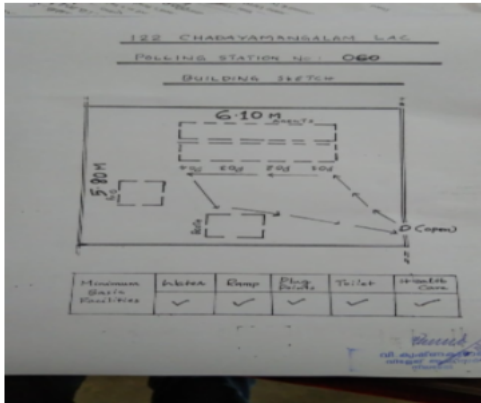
122 CHADAYAMANGALAM L.A.C

POLLING STATION No: 060

BUILDING SKETCH

6.10 M

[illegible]

5.80 M

PO4 PO3 PO2 PO1

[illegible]

D (open)

| Minimum Basic Facilities | Water | Ramp | Electricity | Toilet | Health Care |
|---|---|---|---|---|---|
| | ✓ | ✓ | ✓ | ✓ | ✓ |

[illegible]